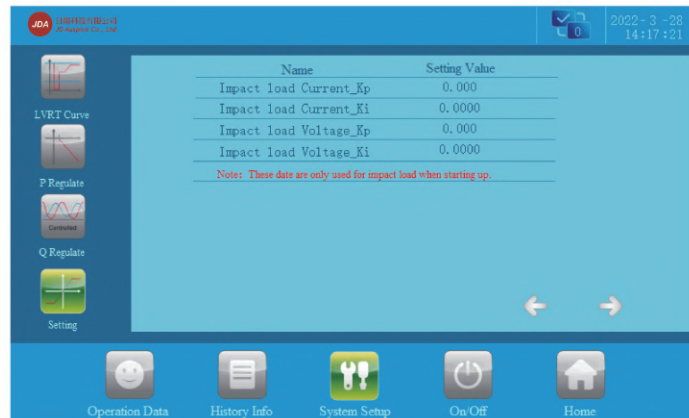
JDA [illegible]
JD Acoustics Co., Ltd.

0

2022 - 3 - 28
14:17:21

LVRT Curve

P Regulate

Controlled

Q Regulate

Setting

| Name | Setting Value |
|---|---|
| Impact load Current_Kp | 0.000 |
| Impact load Current_Ki | 0.0000 |
| Impact load Voltage_Kp | 0.000 |
| Impact load Voltage_Ki | 0.0000 |

Note: These date are only used for impact load when starting up.

Operation Data

History Info

System Setup

On/Off

Home